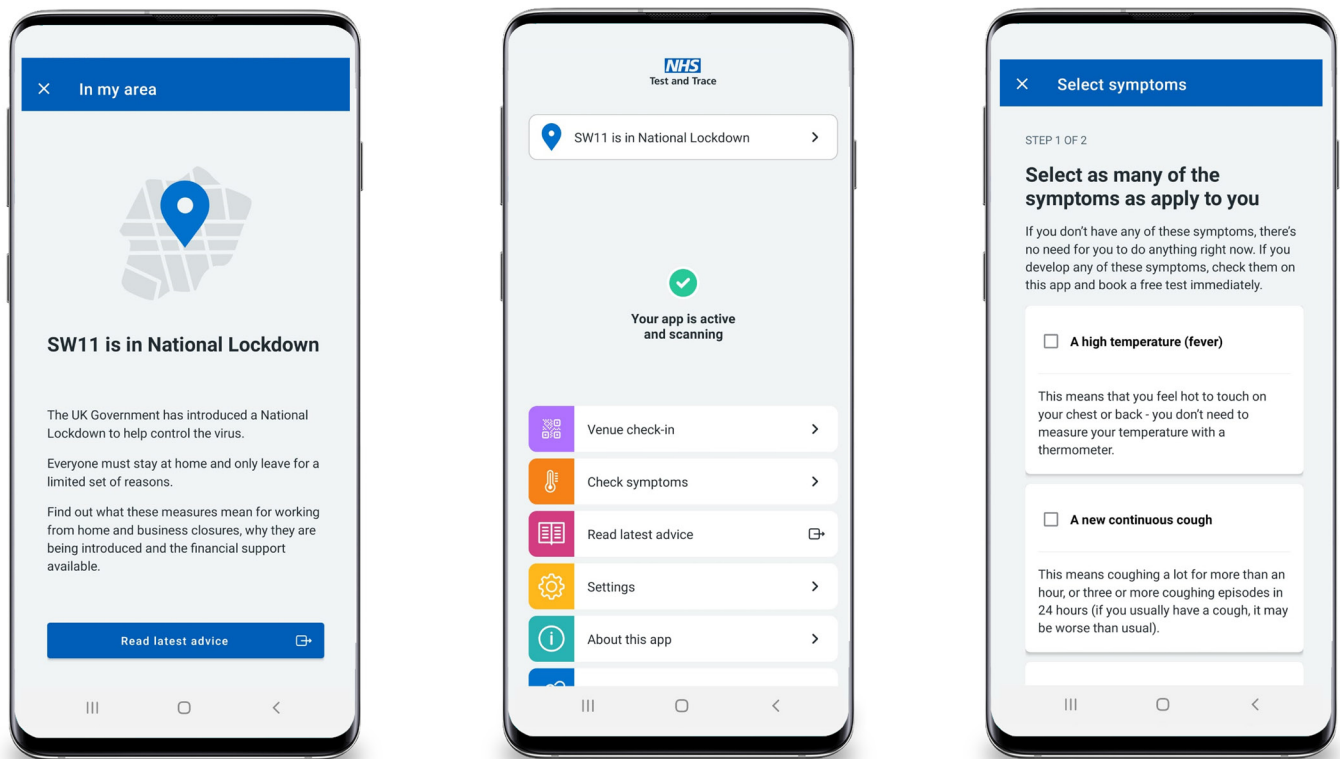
× In my area

SW11 is in National Lockdown

The UK Government has introduced a National Lockdown to help control the virus.

Everyone must stay at home and only leave for a limited set of reasons.

Find out what these measures mean for working from home and business closures, why they are being introduced and the financial support available.

Read latest advice

NHS
Test and Trace

SW11 is in National Lockdown

Your app is active and scanning

Venue check-in

Check symptoms

Read latest advice

Settings

About this app

× Select symptoms

STEP 1 OF 2

Select as many of the symptoms as apply to you

If you don't have any of these symptoms, there's no need for you to do anything right now. If you develop any of these symptoms, check them on this app and book a free test immediately.

A high temperature (fever)

This means that you feel hot to touch on your chest or back - you don't need to measure your temperature with a thermometer.

A new continuous cough

This means coughing a lot for more than an hour, or three or more coughing episodes in 24 hours (if you usually have a cough, it may be worse than usual).